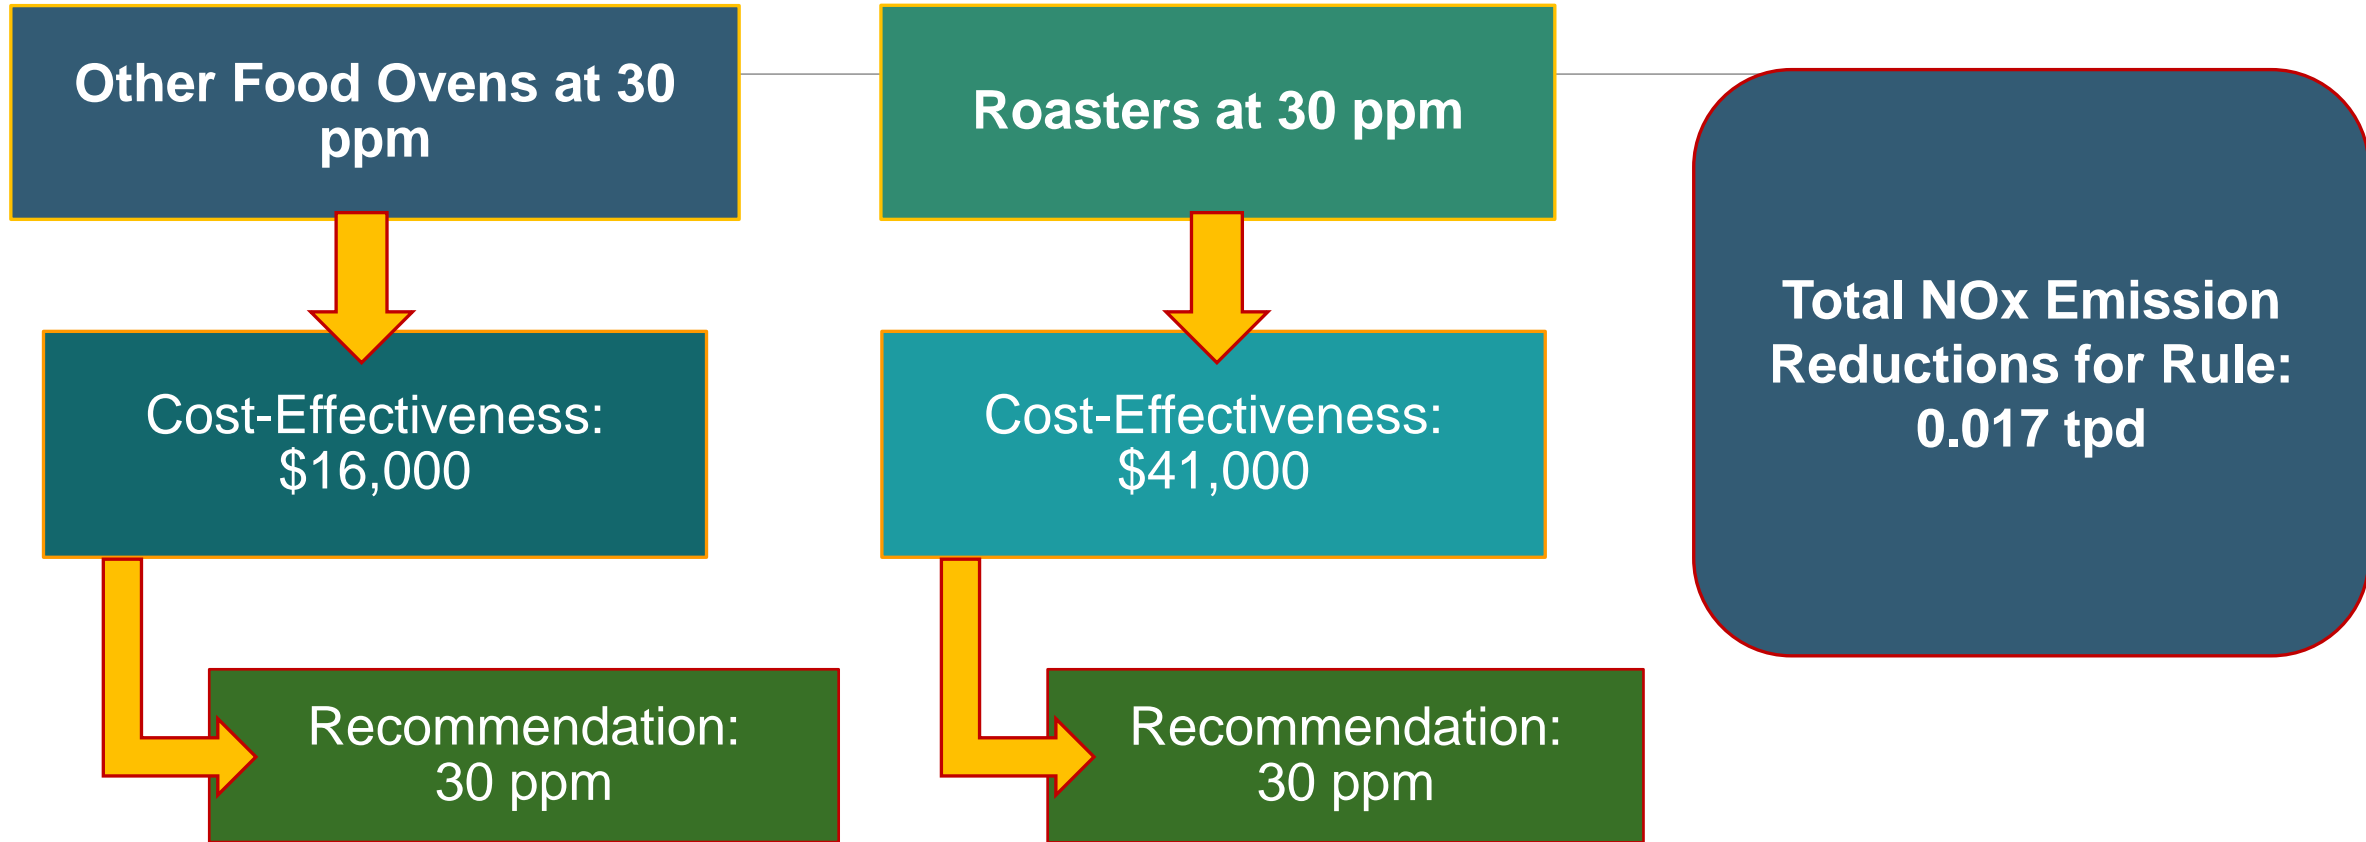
Other Food Ovens at 30 ppm

Cost-Effectiveness: $16,000

Recommendation: 30 ppm

Roasters at 30 ppm

Cost-Effectiveness: $41,000

Recommendation: 30 ppm

Total NOx Emission Reductions for Rule: 0.017 tpd